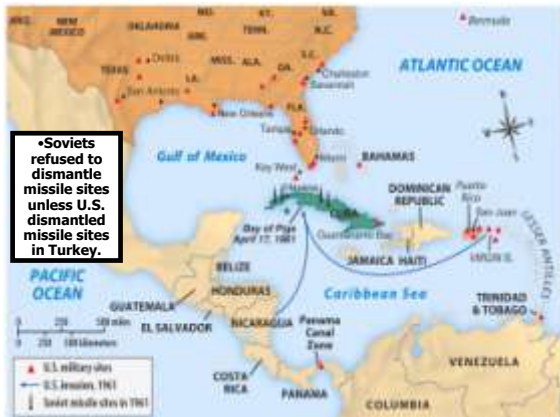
•Soviets refused to dismantle missile sites unless U.S. dismantled missile sites in Turkey.

ARIZ.
NEW MEXICO
OKLAHOMA
ARK.
MO.
KY.
TENN.
N.C.
TEXAS
Dallas
MISS.
ALA.
GA.
S.C.
LA.
San Antonio
Charleston
Savannah
Bermuda
ATLANTIC OCEAN
New Orleans
FLA.
Tampa
Orlando
Gulf of Mexico
Key West
Miami
BAHAMAS
Havana
CUBA
DOMINICAN REPUBLIC
Puerto Rico
San Juan
Bay of Pigs April 17, 1961
Guantanamo Bay
JAMAICA
HAITI
VIRGIN IS.
LESSER ANTILLES
PACIFIC OCEAN
BELIZE
HONDURAS
Caribbean Sea
GUATEMALA
EL SALVADOR
NICARAGUA
Panama Canal Zone
TRINIDAD & TOBAGO
COSTA RICA
PANAMA
VENEZUELA
COLUMBIA
0 250 500 miles
0 250 500 kilometers
U.S. military sites
U.S. invasion, 1961
Soviet missile sites in 1961